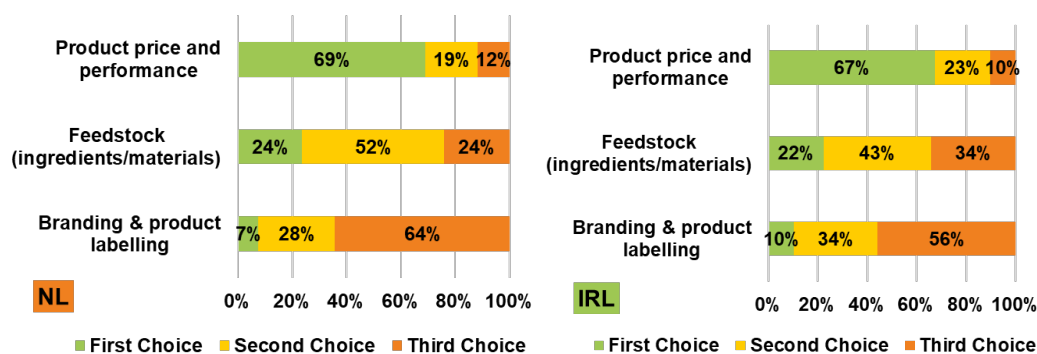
Product price and performance
69% 19% 12%

Feedstock (ingredients/materials)
24% 52% 24%

Branding & product labelling
7% 28% 64%

NL

0% 20% 40% 60% 80% 100%

First Choice Second Choice Third Choice

Product price and performance
67% 23% 10%

Feedstock (ingredients/materials)
22% 43% 34%

Branding & product labelling
10% 34% 56%

IRL

0% 20% 40% 60% 80% 100%

First Choice Second Choice Third Choice